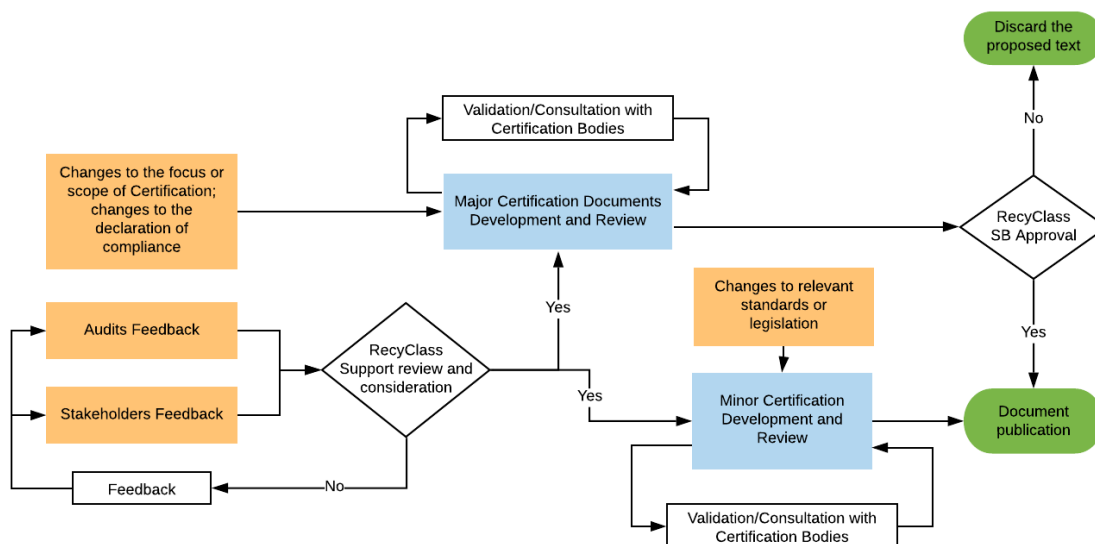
Discard the proposed text

No

Validation/Consultation with Certification Bodies

Changes to the focus or scope of Certification; changes to the declaration of compliance

Major Certification Documents Development and Review

RecyClass SB Approval

Yes

Changes to relevant standards or legislation

Audits Feedback

RecyClass Support review and consideration

Yes

Yes

Stakeholders Feedback

Minor Certification Development and Review

Document publication

Feedback

No

Validation/Consultation with Certification Bodies